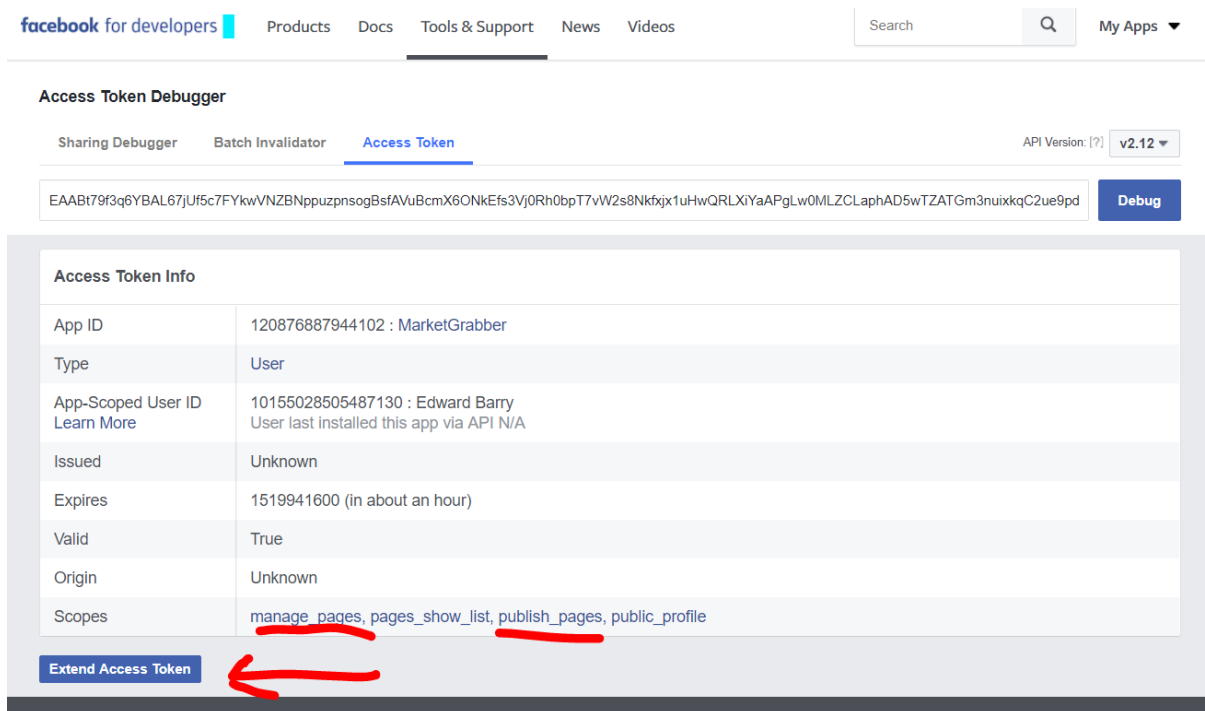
facebook for developers Products Docs Tools & Support News Videos Search My Apps

Access Token Debugger

Sharing Debugger Batch Invalidator Access Token API Version: [?] v2.12

EAABt79f3q6YBAL67jUf5c7FYkwVNZBNppuzpnsogBsfAVuBcmX6ONkEfs3Vj0Rh0bpT7vW2s8Nkfxjx1uHwQRLXiYaAPgLw0MLZCLaphAD5wTZATGm3nuixkqC2ue9pd Debug

Access Token Info

| | |
|---|---|
| App ID | 120876887944102 : MarketGrabber |
| Type | User |
| App-Scoped User ID Learn More | 10155028505487130 : Edward Barry User last installed this app via API N/A |
| Issued | Unknown |
| Expires | 1519941600 (in about an hour) |
| Valid | True |
| Origin | Unknown |
| Scopes | manage_pages, pages_show_list, publish_pages, public_profile |

Extend Access Token